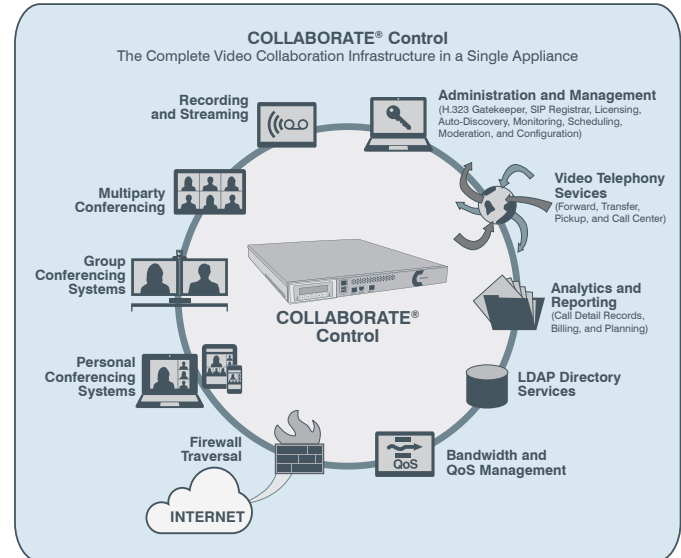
COLLABORATE® Control
The Complete Video Collaboration Infrastructure in a Single Appliance

Recording and Streaming

Administration and Management
(H.323 Gatekeeper, SIP Registrar, Licensing, Auto-Discovery, Monitoring, Scheduling, Moderation, and Configuration)

Video Telephony Services
(Forward, Transfer, Pickup, and Call Center)

Multiparty Conferencing

Group Conferencing Systems

COLLABORATE® Control

Analytics and Reporting
(Call Detail Records, Billing, and Planning)

Personal Conferencing Systems

LDAP Directory Services

Firewall Traversal

QoS

Bandwidth and QoS Management

INTERNET